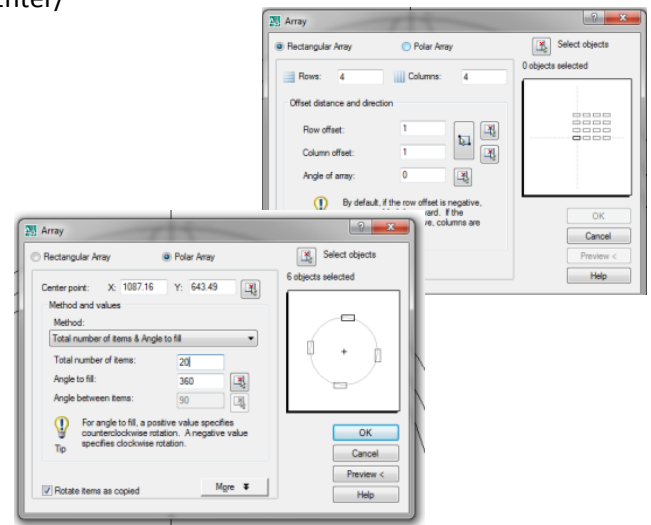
nter)

Array

Rectangular Array

Polar Array

Select objects

0 objects selected

Rows: 4

Columns: 4

Offset distance and direction

Row offset: 1

Column offset: 1

Angle of array: 0

By default, if the row offset is negative, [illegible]ward. If the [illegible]ve, columns are

OK

Cancel

Preview <

Help

Array

Rectangular Array

Polar Array

Select objects

6 objects selected

Center point: X: 1087.16 Y: 643.49

Method and values

Method:

Total number of items & Angle to fill

Total number of items: 20

Angle to fill: 360

Angle between items: 90

For angle to fill, a positive value specifies counterclockwise rotation. A negative value specifies clockwise rotation.

Tip

OK

Cancel

Preview <

Help

Rotate items as copied

More